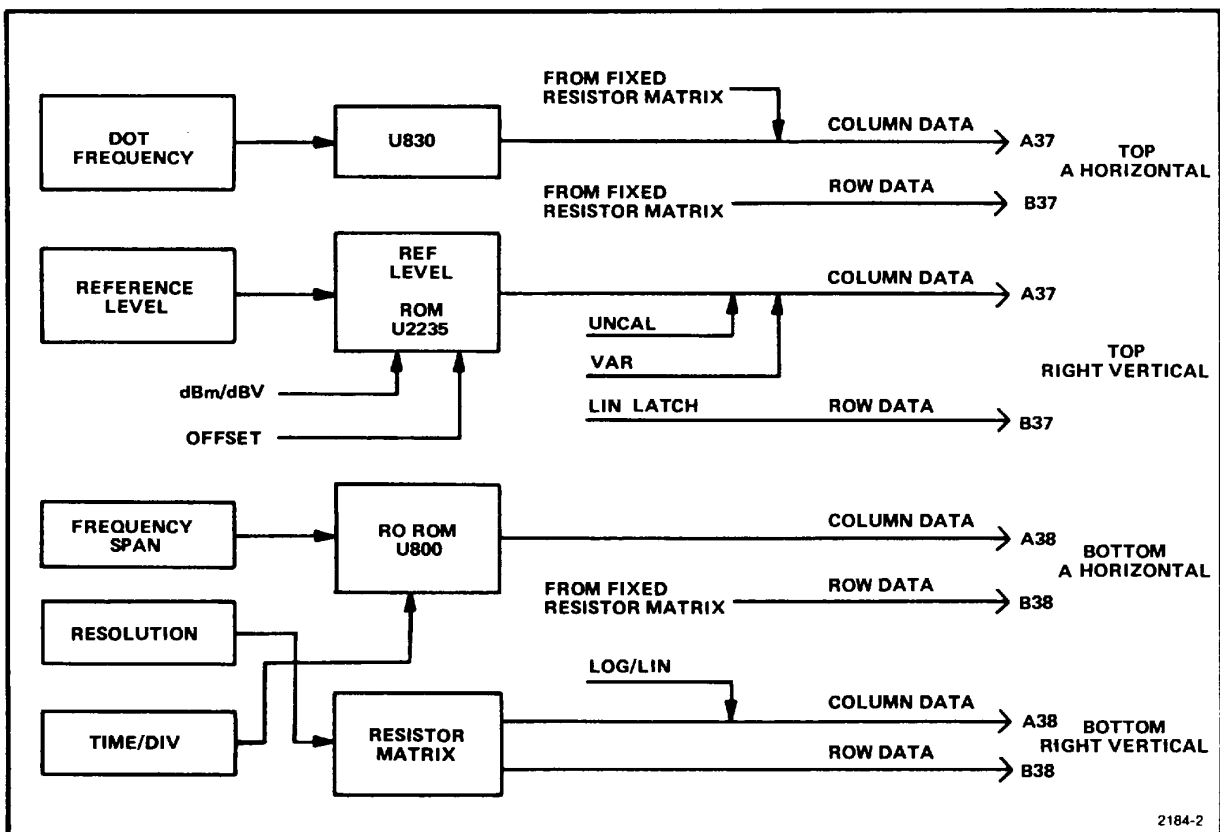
FROM FIXED RESISTOR MATRIX

DOT FREQUENCY

U830

COLUMN DATA

A37

TOP A HORIZONTAL

FROM FIXED RESISTOR MATRIX

ROW DATA

B37

REFERENCE LEVEL

REF LEVEL

ROM U2235

COLUMN DATA

A37

UNCAL

VAR

TOP RIGHT VERTICAL

dBm/dBV

LIN LATCH

ROW DATA

B37

OFFSET

FREQUENCY SPAN

RO ROM U800

COLUMN DATA

A38

BOTTOM A HORIZONTAL

FROM FIXED RESISTOR MATRIX

ROW DATA

B38

RESOLUTION

LOG/LIN

COLUMN DATA

A38

TIME/DIV

RESISTOR MATRIX

BOTTOM RIGHT VERTICAL

ROW DATA

B38

2184-2